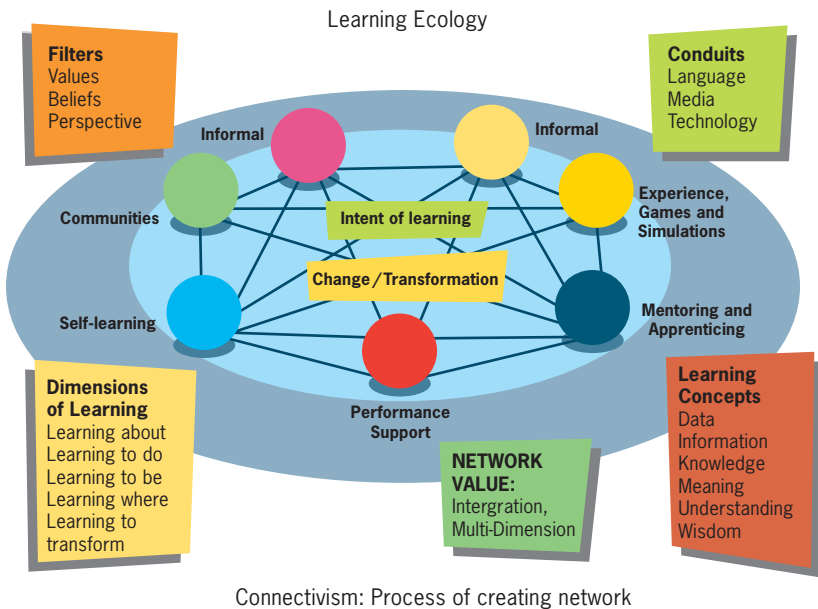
Learning Ecology

Filters
Values
Beliefs
Perspective

Conduits
Language
Media
Technology

Informal

Informal

Communities

Experience, Games and Simulations

Intent of learning

Change / Transformation

Self-learning

Mentoring and Apprenticing

Performance Support

Dimensions of Learning
Learning about
Learning to do
Learning to be
Learning where
Learning to transform

NETWORK VALUE:
Intergration, Multi-Dimension

Learning Concepts
Data
Information
Knowledge
Meaning
Understanding
Wisdom

Connectivism: Process of creating network